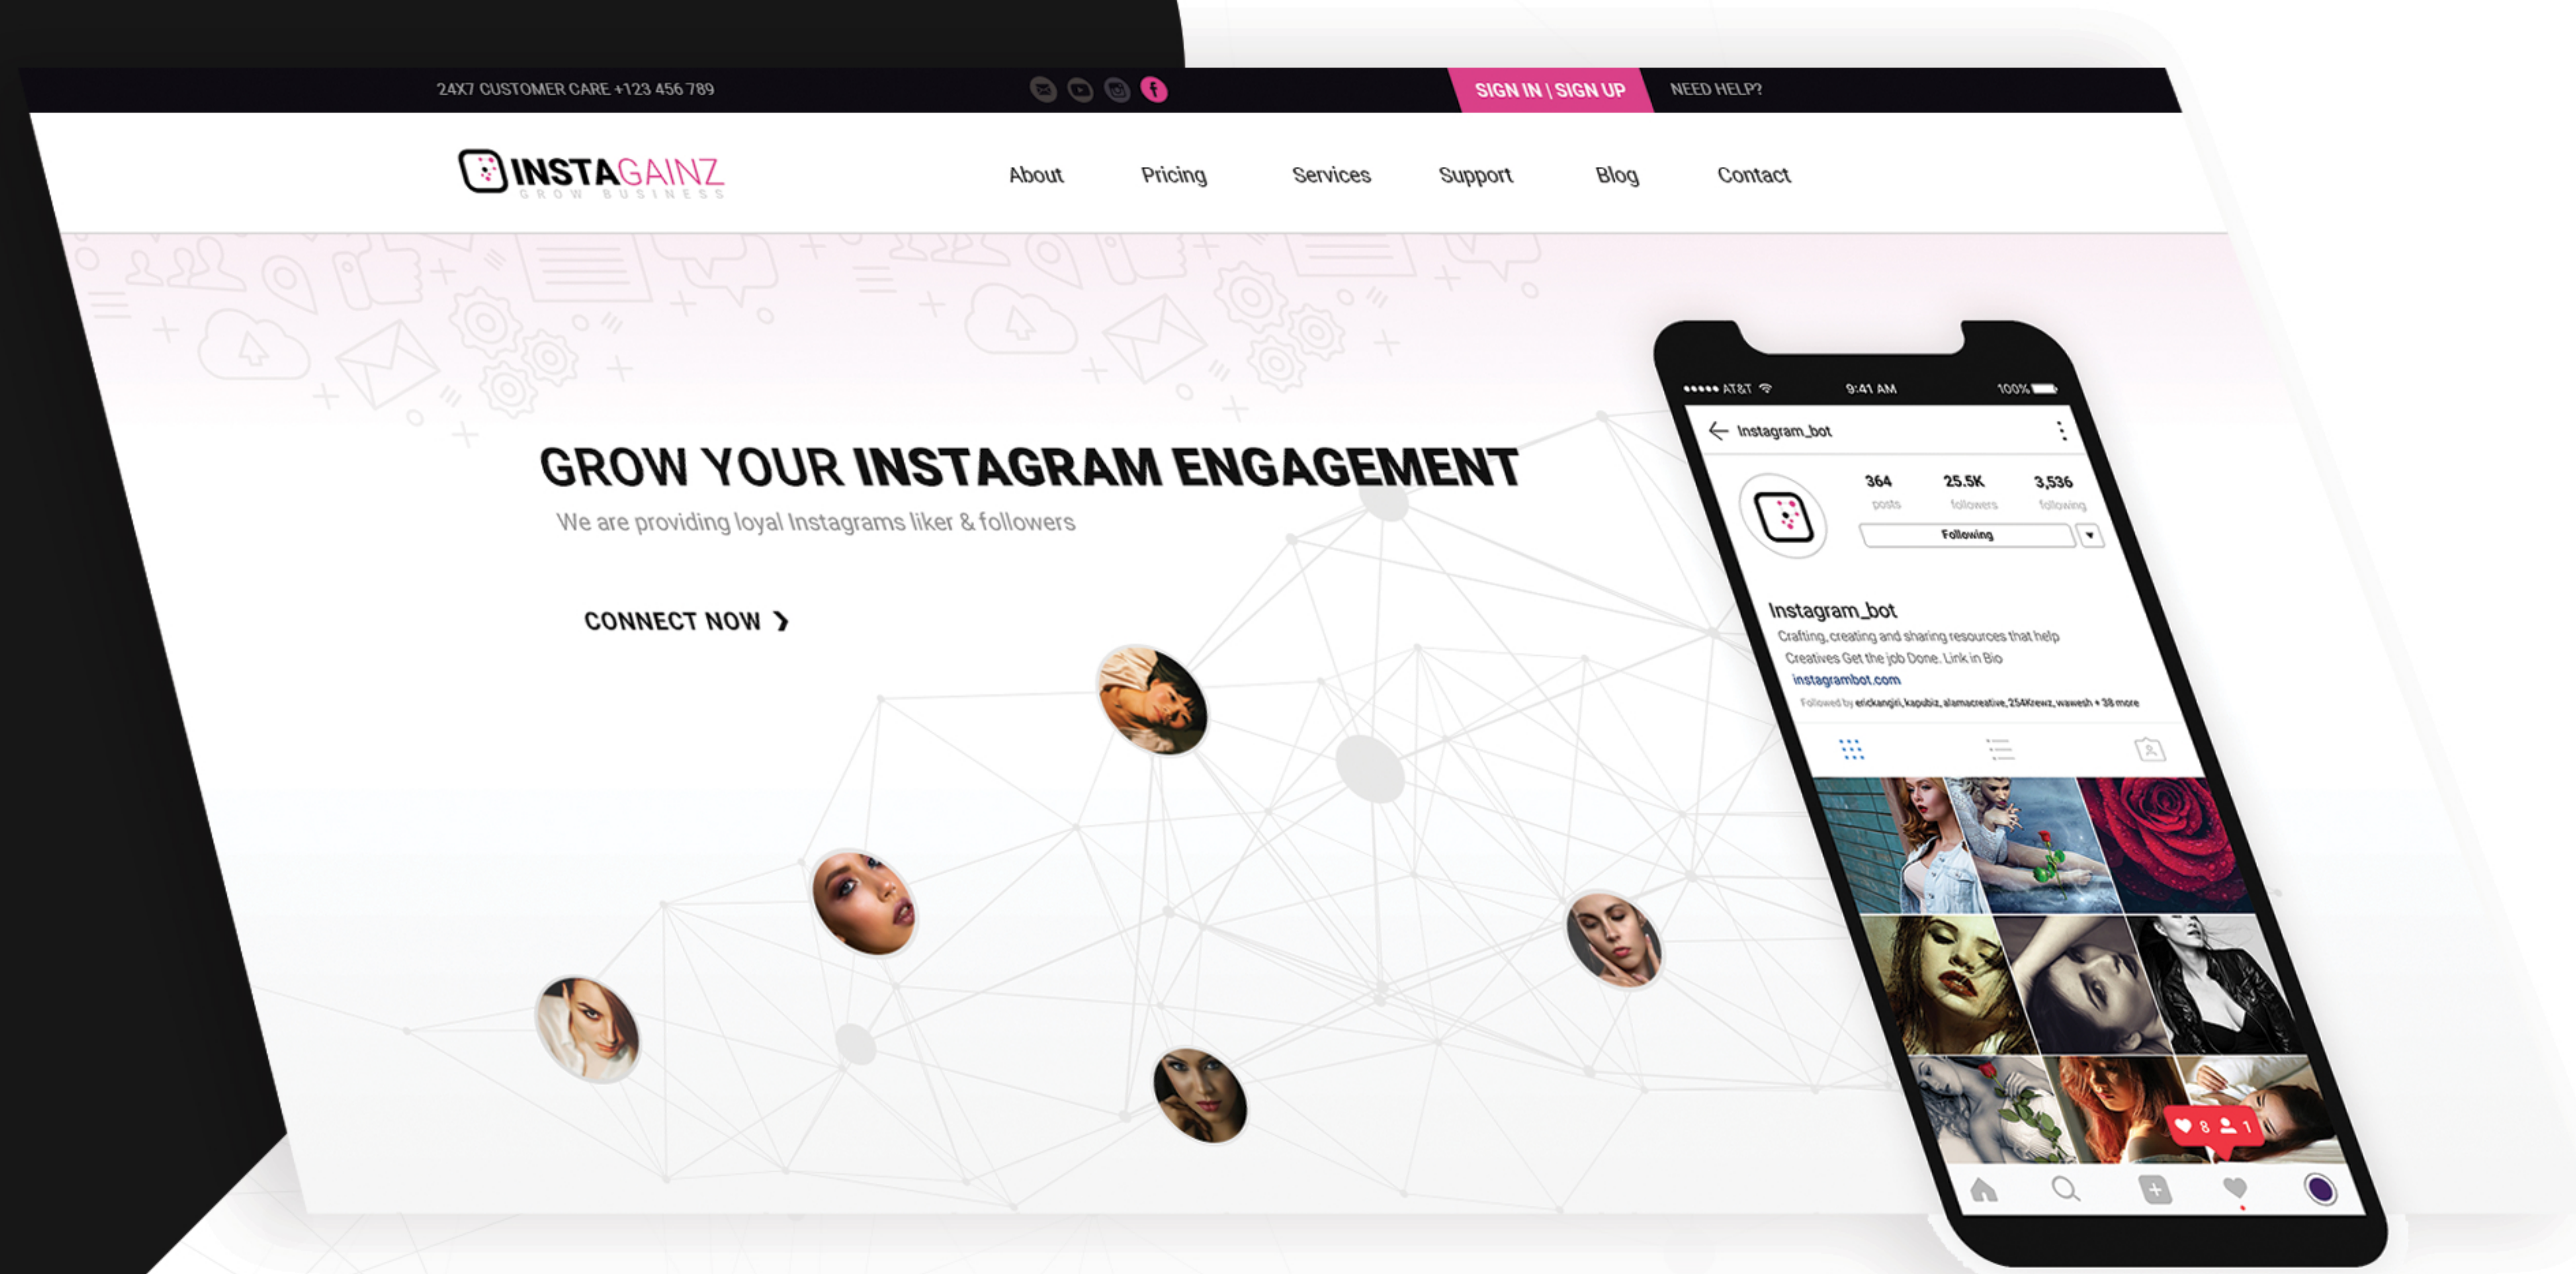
24X7 CUSTOMER CARE +123 456 789

SIGN IN | SIGN UP

NEED HELP?

INSTAGAINZ
GROW BUSINESS

About Pricing Services Support Blog Contact

GROW YOUR INSTAGRAM ENGAGEMENT

We are providing loyal Instagrams liker & followers

CONNECT NOW ❯

••••• AT&T 9:41 AM 100%

Instagram_bot

364 posts 25.5K followers 3,536 following

Following

Instagram_bot

Crafting, creating and sharing resources that help Creatives Get the job Done. Link in Bio

instagrambot.com

Followed by erickangiri, kapubiz, alamacreative, 254Krewz, wawesh + 38 more

8 1